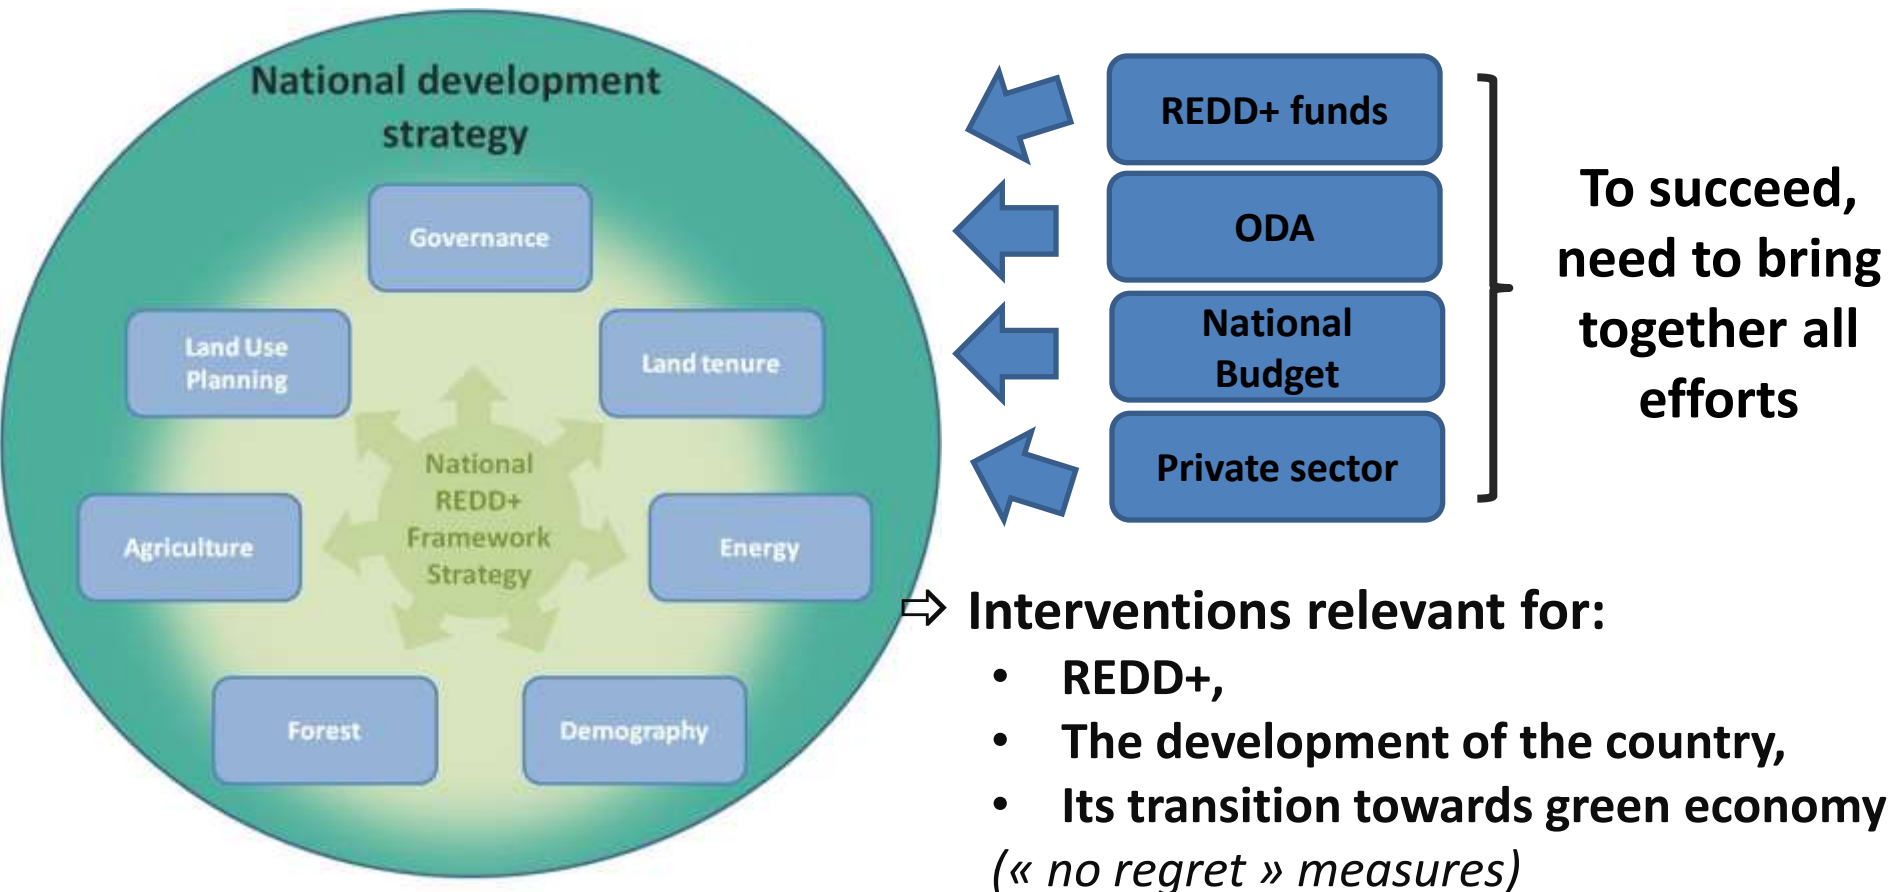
National development strategy

Governance

Land Use Planning

Land tenure

National REDD+ Framework Strategy

Agriculture

Energy

Forest

Demography

REDD+ funds

ODA

National Budget

Private sector

To succeed, need to bring together all efforts

⇨ Interventions relevant for:
• REDD+,
• The development of the country,
• Its transition towards green economy
(« no regret » measures)